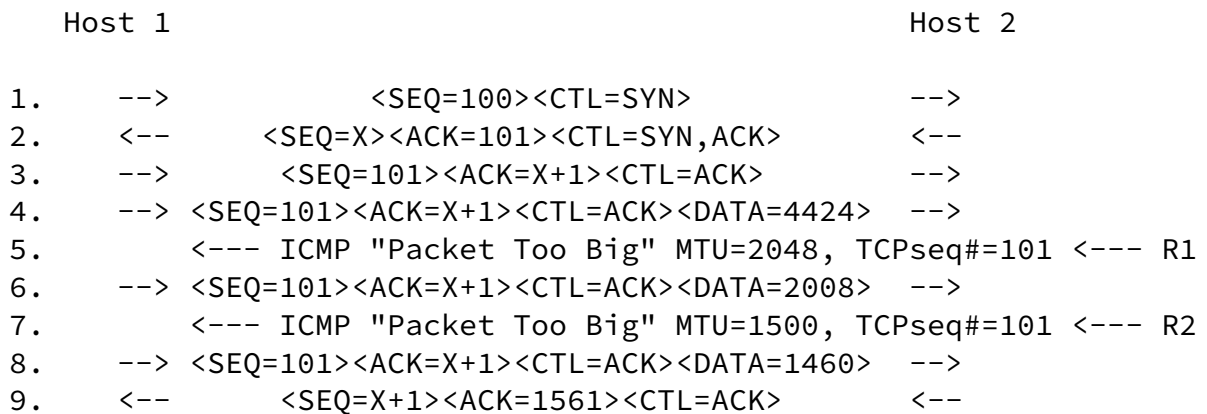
Host 1                                               Host 2

1.    -->           <SEQ=100><CTL=SYN>              -->
2.    <--      <SEQ=X><ACK=101><CTL=SYN,ACK>        <--
3.    -->       <SEQ=101><ACK=X+1><CTL=ACK>         -->
4.    --> <SEQ=101><ACK=X+1><CTL=ACK><DATA=4424>   -->
5.        <--- ICMP "Packet Too Big" MTU=2048, TCPseq#=101 <--- R1
6.    --> <SEQ=101><ACK=X+1><CTL=ACK><DATA=2008>   -->
7.        <--- ICMP "Packet Too Big" MTU=1500, TCPseq#=101 <--- R2
8.    --> <SEQ=101><ACK=X+1><CTL=ACK><DATA=1460>   -->
9.    <--       <SEQ=X+1><ACK=1561><CTL=ACK>        <--